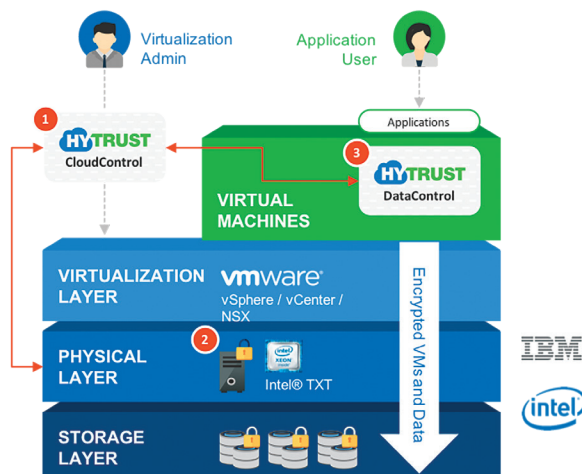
Virtualization Admin

Application User

Applications

1

HYTRUST
CloudControl

3

HYTRUST
DataControl

VIRTUAL MACHINES

VIRTUALIZATION LAYER

vmware
vSphere / vCenter / NSX

Encrypted VMs and Data

PHYSICAL LAYER

2

intel XEON inside

Intel® TXT

STORAGE LAYER

IBM

intel